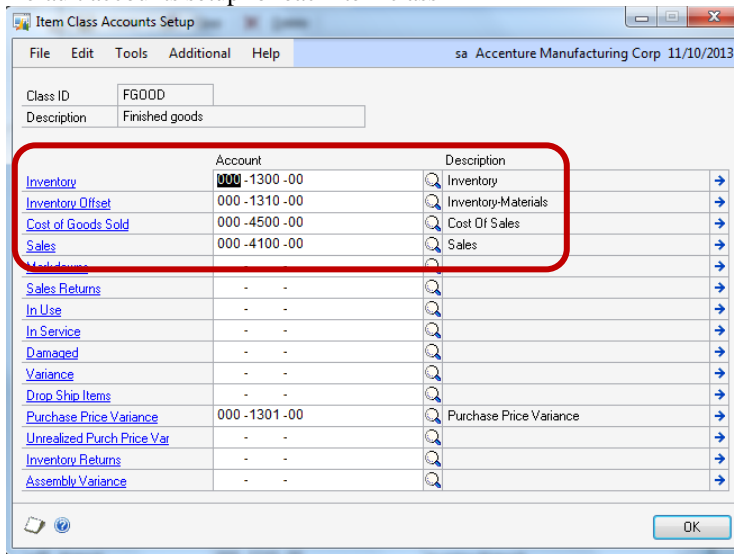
Item Class Accounts Setup

File Edit Tools Additional Help sa Accenture Manufacturing Corp 11/10/2013

| Class ID | FGOOD |
|---|---|
| Description | Finished goods |

| | Account | Description |
|---|---|---|
| Inventory | 000 -1300 -00 | Inventory |
| Inventory Offset | 000 -1310 -00 | Inventory-Materials |
| Cost of Goods Sold | 000 -4500 -00 | Cost Of Sales |
| Sales | 000 -4100 -00 | Sales |
| Markdowns | - - | |
| Sales Returns | - - | |
| In Use | - - | |
| In Service | - - | |
| Damaged | - - | |
| Variance | - - | |
| Drop Ship Items | - - | |
| Purchase Price Variance | 000 -1301 -00 | Purchase Price Variance |
| Unrealized Purch Price Var | - - | |
| Inventory Returns | - - | |
| Assembly Variance | - - | |

OK